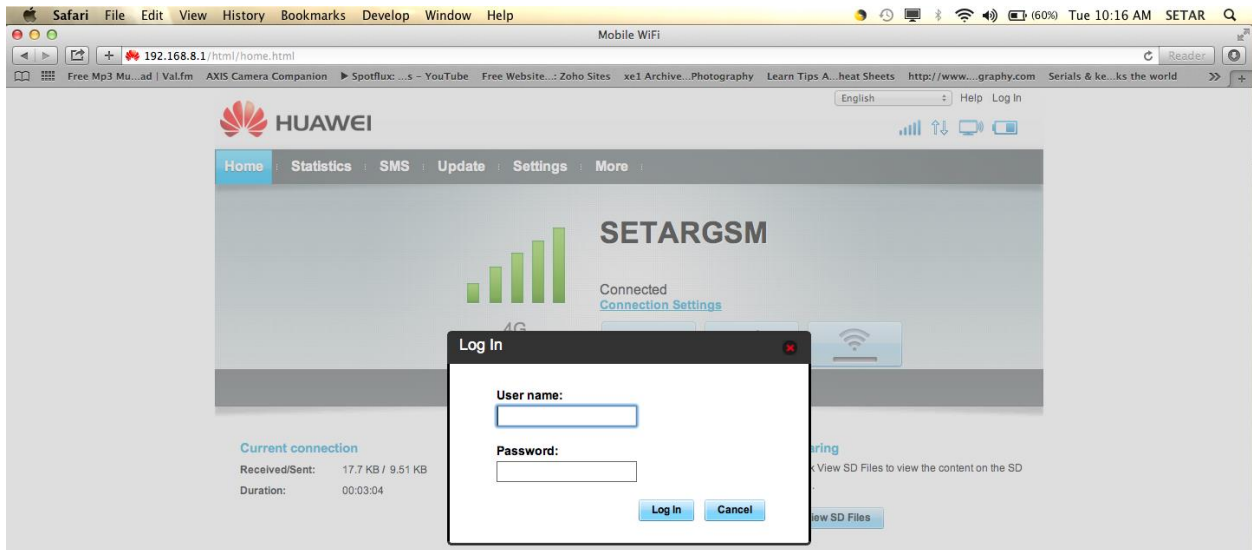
Safari File Edit View History Bookmarks Develop Window Help
(60%) Tue 10:16 AM SETAR
Mobile WiFi
192.168.8.1/html/home.html
Reader
Free Mp3 Mu...ad | Val.fm AXIS Camera Companion ▶ Spotflux: ...s - YouTube Free Website...: Zoho Sites xe1 Archive...Photography Learn Tips A...heat Sheets http://www....graphy.com Serials & ke...ks the world

English Help Log In
HUAWEI
Home Statistics SMS Update Settings More

SETARGSM
Connected
Connection Settings
4G

Log In
User name:
Password:
Log In Cancel

Current connection
Received/Sent: 17.7 KB / 9.51 KB
Duration: 00:03:04

aring
k View SD Files to view the content on the SD
iew SD Files